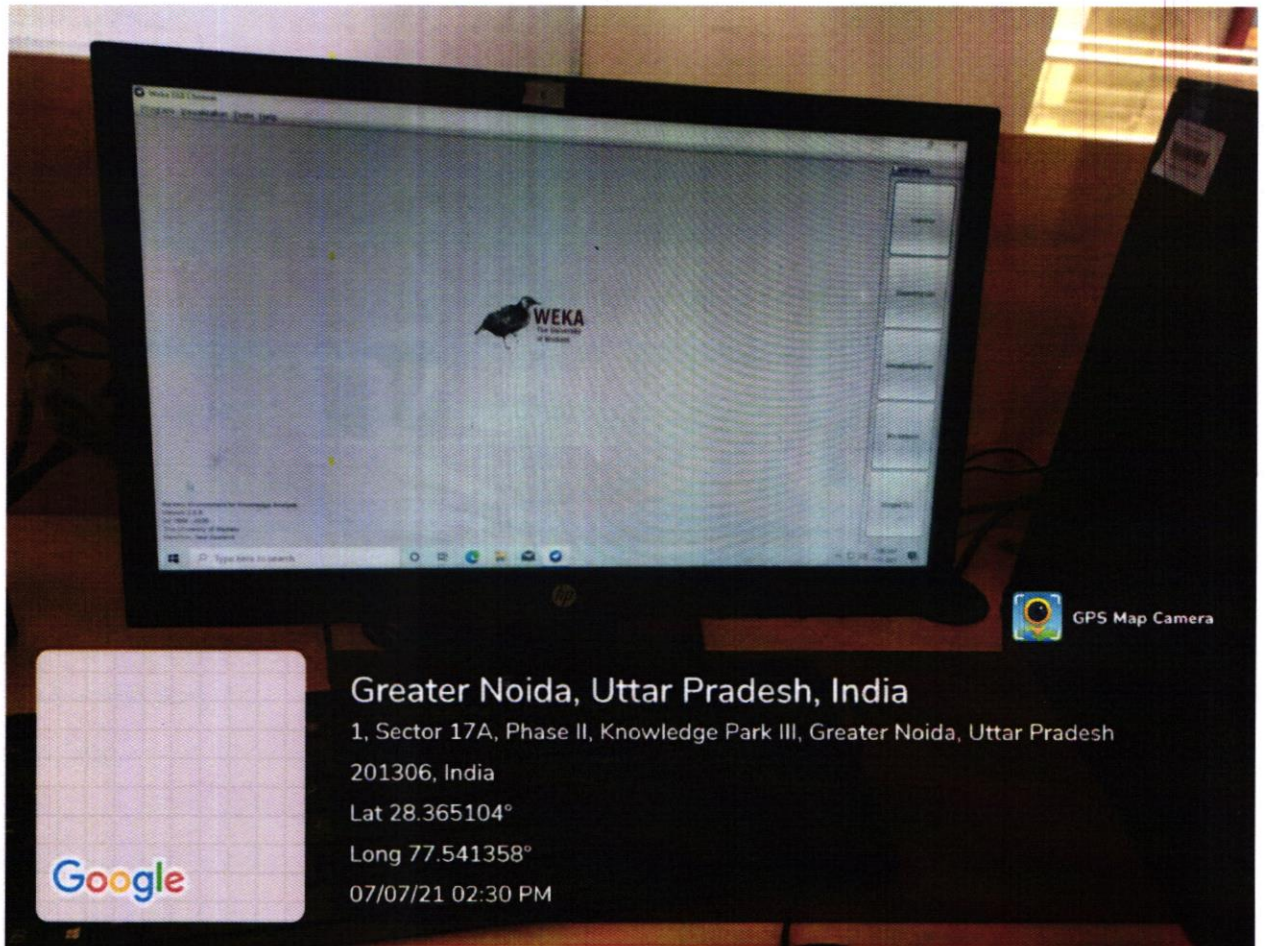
Weka GUI Chooser
Program Visualization Tools Help

WEKA
The University of Waikato

Applications
Explorer
Experimenter
KnowledgeFlow
Workbench
Simple CLI

Waikato Environment for Knowledge Analysis
Version 3.8.5
(c) 1999 - 2020
The University of Waikato
Hamilton, New Zealand

Type here to search

GPS Map Camera

Greater Noida, Uttar Pradesh, India
1, Sector 17A, Phase II, Knowledge Park III, Greater Noida, Uttar Pradesh 201306, India
Lat 28.365104°
Long 77.541358°
07/07/21 02:30 PM

Google